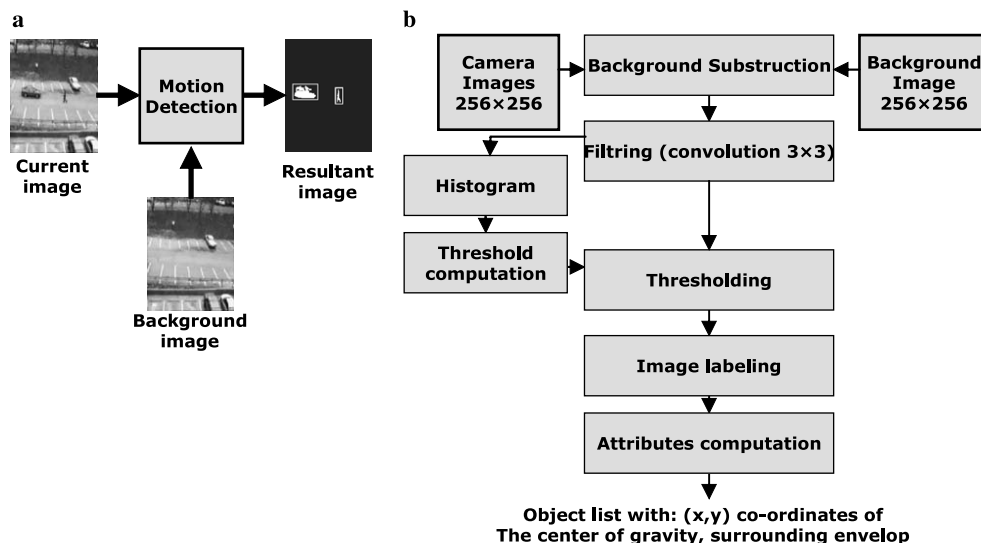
a

Current image

Motion Detection

Resultant image

Background image

b

Camera Images 256×256

Background Substruction

Background Image 256×256

Filtring (convolution 3×3)

Histogram

Threshold computation

Thresholding

Image labeling

Attributes computation

Object list with: (x,y) co-ordinates of The center of gravity, surrounding envelop